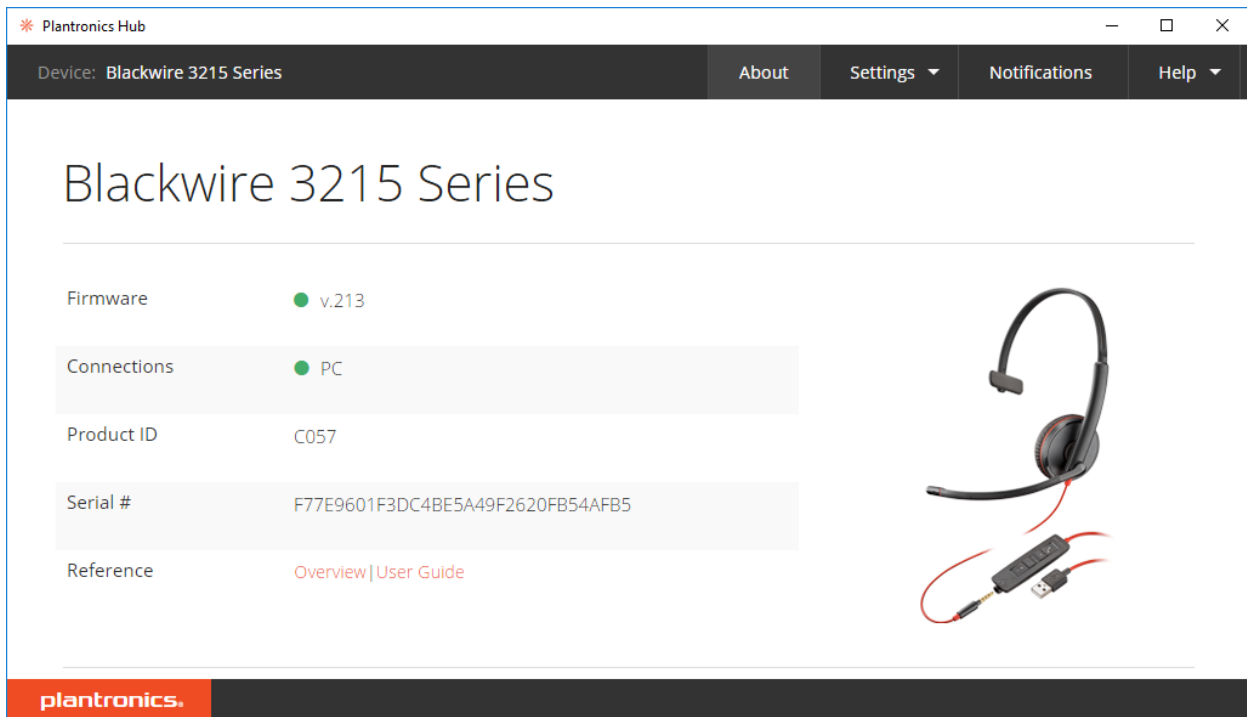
Plantronics Hub

Device: Blackwire 3215 Series

About

Settings

Notifications

Help

Blackwire 3215 Series

| | |
|---|---|
| Firmware | v.213 |
| Connections | PC |
| Product ID | C057 |
| Serial # | F77E9601F3DC4BE5A49F2620FB54AFB5 |
| Reference | Overview \| User Guide |

plantronics.